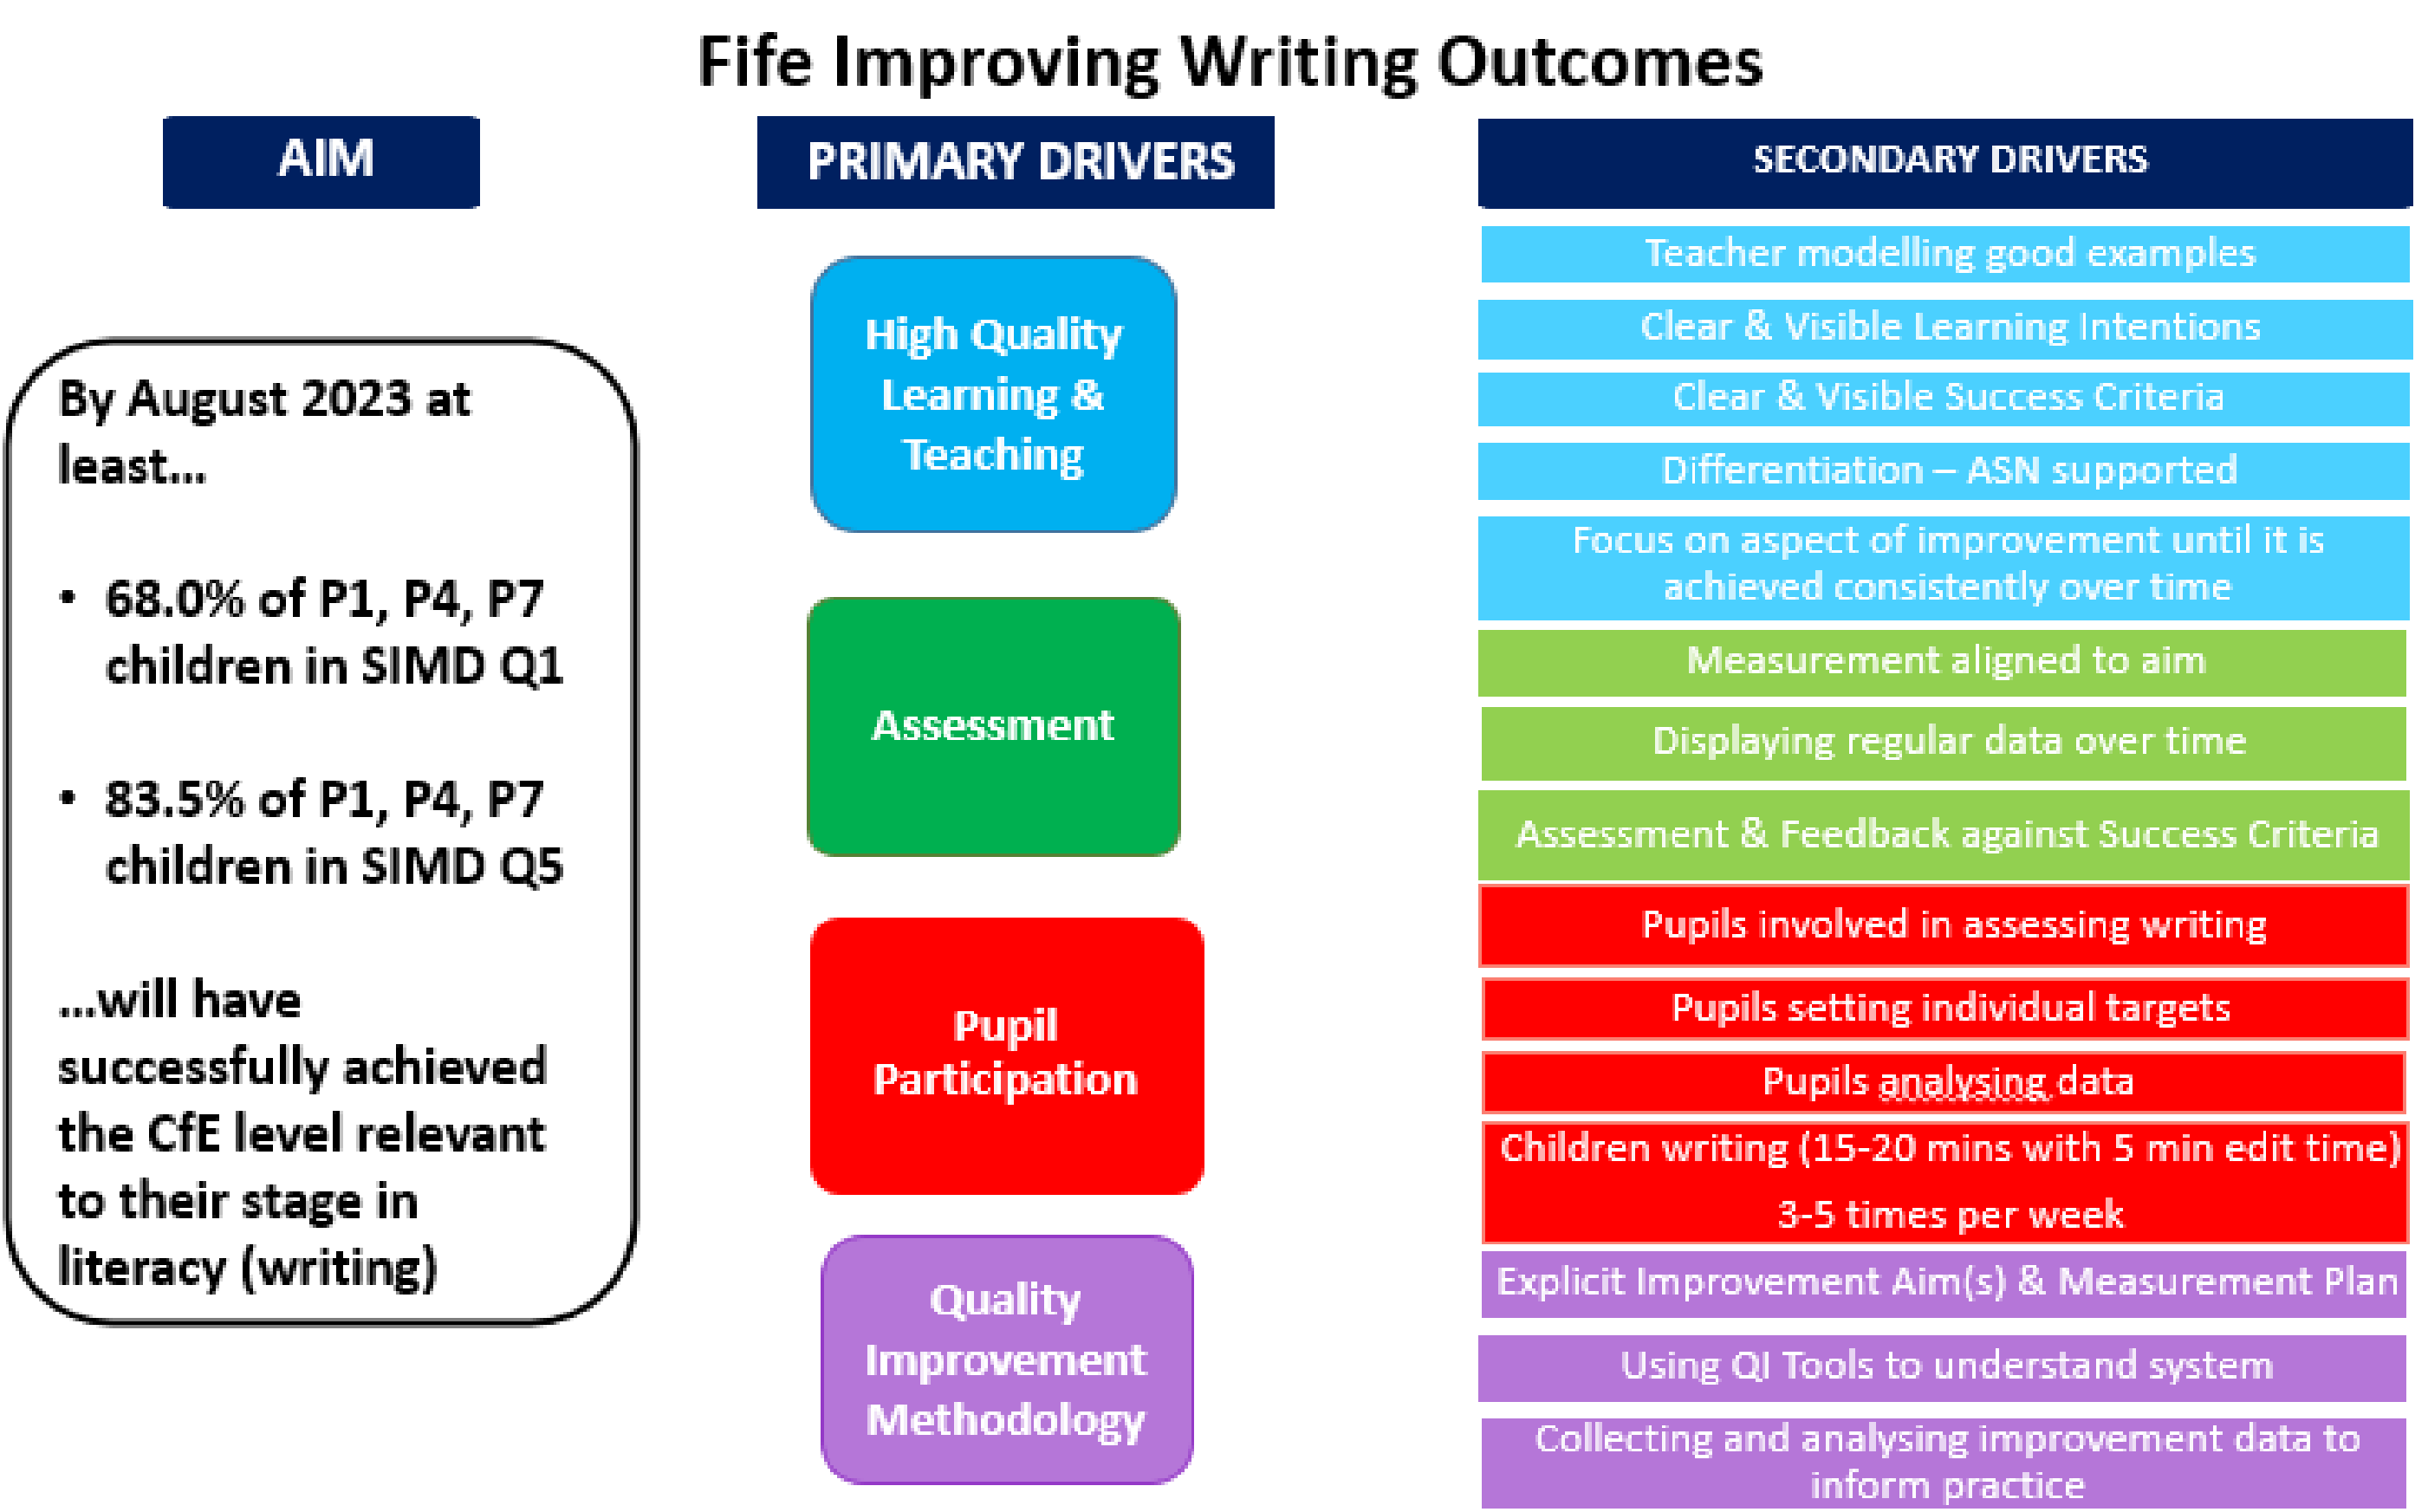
Fife Improving Writing Outcomes

AIM

By August 2023 at least...

- 68.0% of P1, P4, P7 children in SIMD Q1
- 83.5% of P1, P4, P7 children in SIMD Q5

...will have successfully achieved the CfE level relevant to their stage in literacy (writing)

PRIMARY DRIVERS

High Quality Learning & Teaching

Assessment

Pupil Participation

Quality Improvement Methodology

SECONDARY DRIVERS

Teacher modelling good examples

Clear & Visible Learning Intentions

Clear & Visible Success Criteria

Differentiation – ASN supported

Focus on aspect of improvement until it is achieved consistently over time

Measurement aligned to aim

Displaying regular data over time

Assessment & Feedback against Success Criteria

Pupils involved in assessing writing

Pupils setting individual targets

Pupils analysing data

Children writing (15-20 mins with 5 min edit time) 3-5 times per week

Explicit Improvement Aim(s) & Measurement Plan

Using QI Tools to understand system

Collecting and analysing improvement data to inform practice